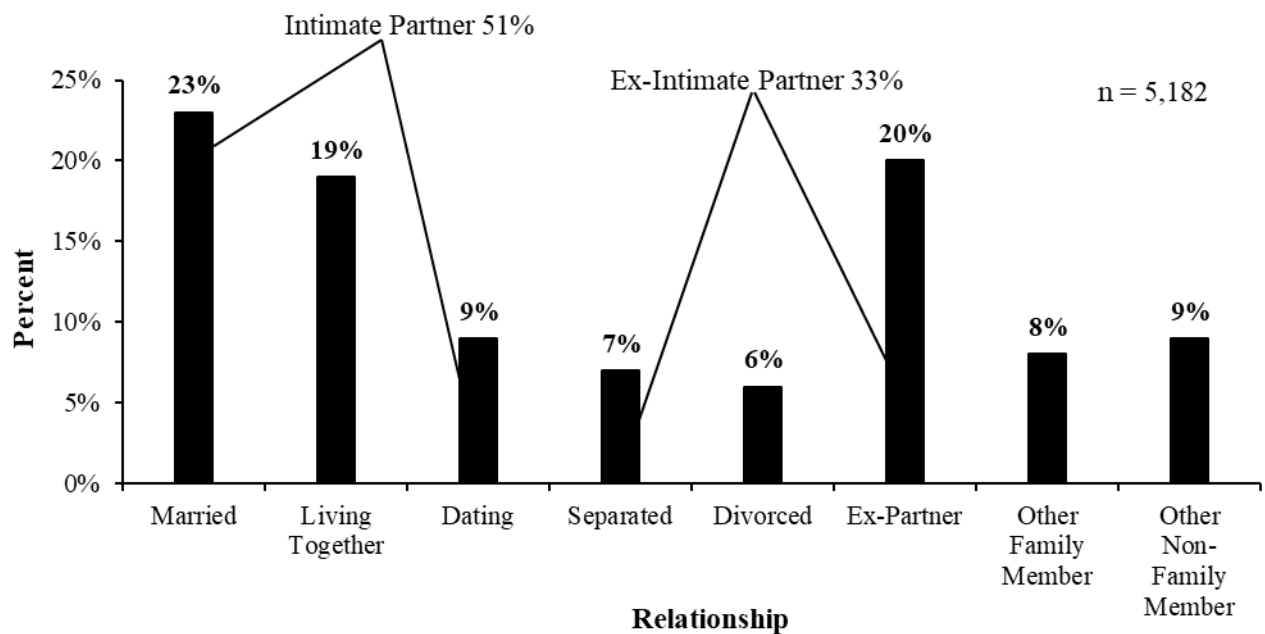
Intimate Partner 51%

Ex-Intimate Partner 33%

n = 5,182

Percent

25%
20%
15%
10%
5%
0%

23%
19%
9%
7%
6%
20%
8%
9%

Married
Living Together
Dating
Separated
Divorced
Ex-Partner
Other Family Member
Other Non-Family Member

Relationship